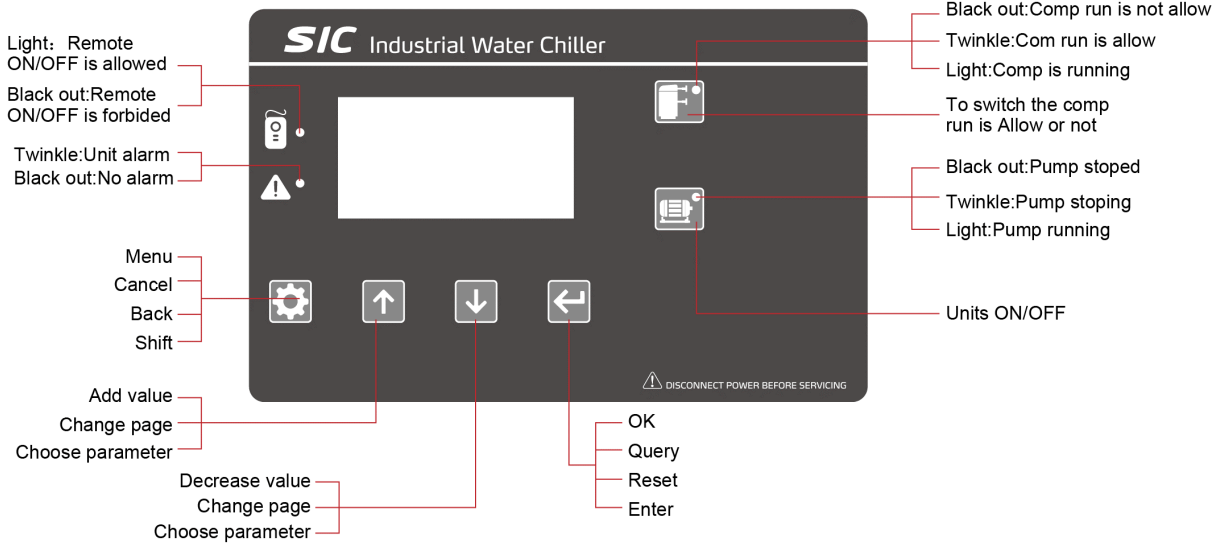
SIC Industrial Water Chiller

Light： Remote ON/OFF is allowed

Black out:Remote ON/OFF is forbided

Twinkle:Unit alarm

Black out:No alarm

Menu
Cancel
Back
Shift

Add value
Change page
Choose parameter

Decrease value
Change page
Choose parameter

OK
Query
Reset
Enter

Black out:Comp run is not allow
Twinkle:Com run is allow
Light:Comp is running

To switch the comp run is Allow or not

Black out:Pump stoped
Twinkle:Pump stoping
Light:Pump running

Units ON/OFF

DISCONNECT POWER BEFORE SERVICING